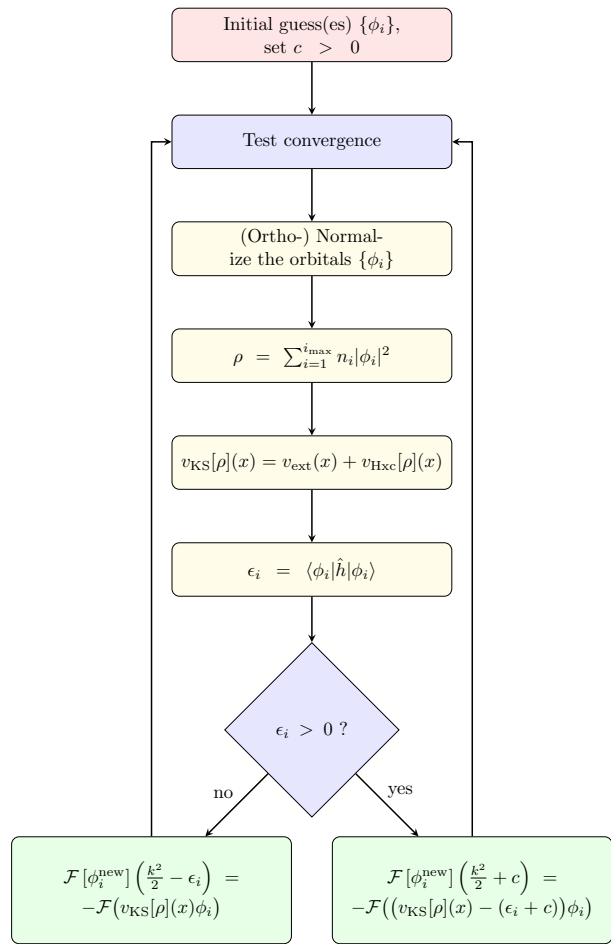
Initial guess(es) $\{\phi_i\}$, set $c > 0$

Test convergence

(Ortho-) Normalize the orbitals $\{\phi_i\}$

$\rho = \sum_{i=1}^{i_{\max}} n_i|\phi_i|^2$

$v_{\mathrm{KS}}[\rho](x) = v_{\mathrm{ext}}(x) + v_{\mathrm{Hxc}}[\rho](x)$

$\epsilon_i = \langle\phi_i|\hat{h}|\phi_i\rangle$

$\epsilon_i > 0$ ?

no

yes

$\mathcal{F}[\phi_i^{\mathrm{new}}]\left(\frac{k^2}{2} - \epsilon_i\right) = -\mathcal{F}\left(v_{\mathrm{KS}}[\rho](x)\phi_i\right)$

$\mathcal{F}[\phi_i^{\mathrm{new}}]\left(\frac{k^2}{2} + c\right) = -\mathcal{F}\left(\left(v_{\mathrm{KS}}[\rho](x) - (\epsilon_i + c)\right)\phi_i\right)$